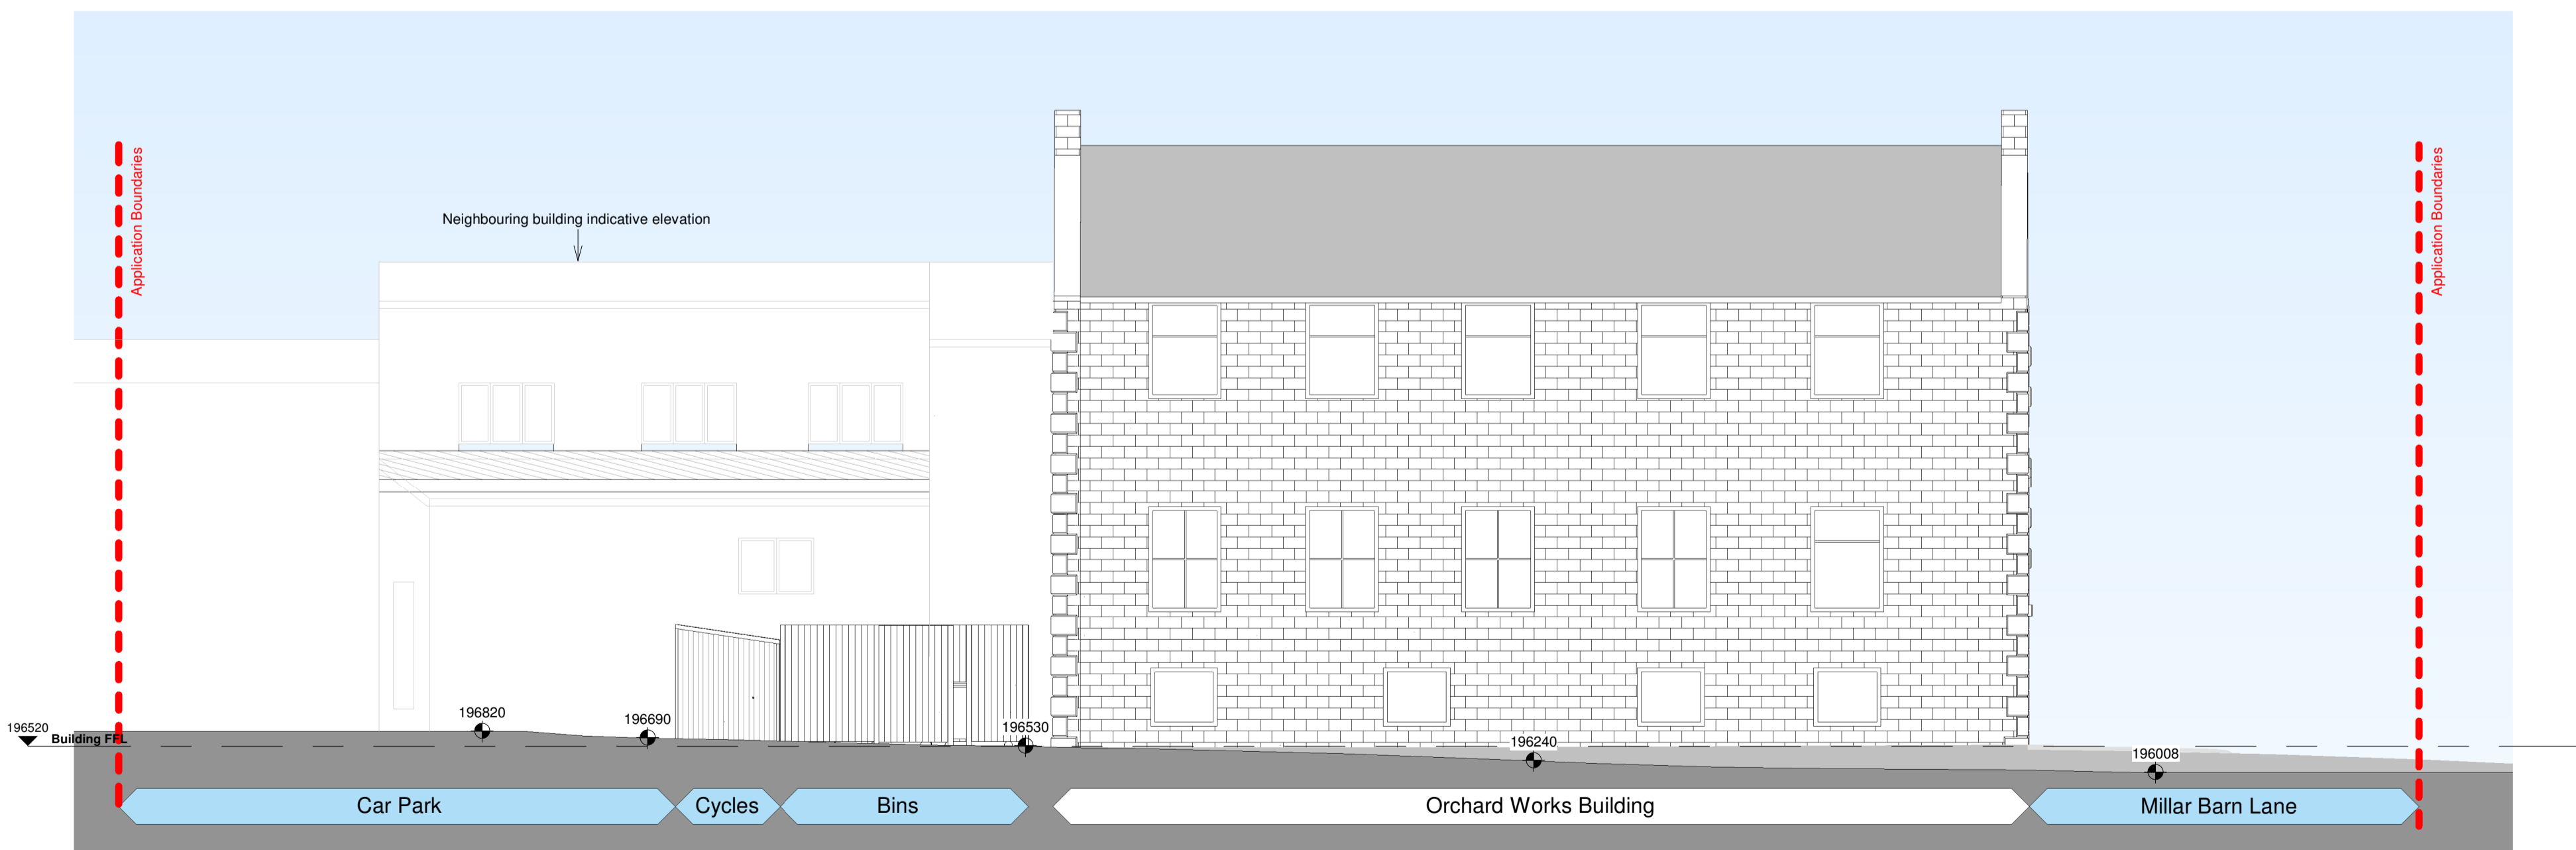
Application Boundaries

Neighbouring building indicative elevation

Application Boundaries

196520
Building FFL

196820

196690

196530

196240

196008

Car Park

Cycles

Bins

Orchard Works Building

Millar Barn Lane